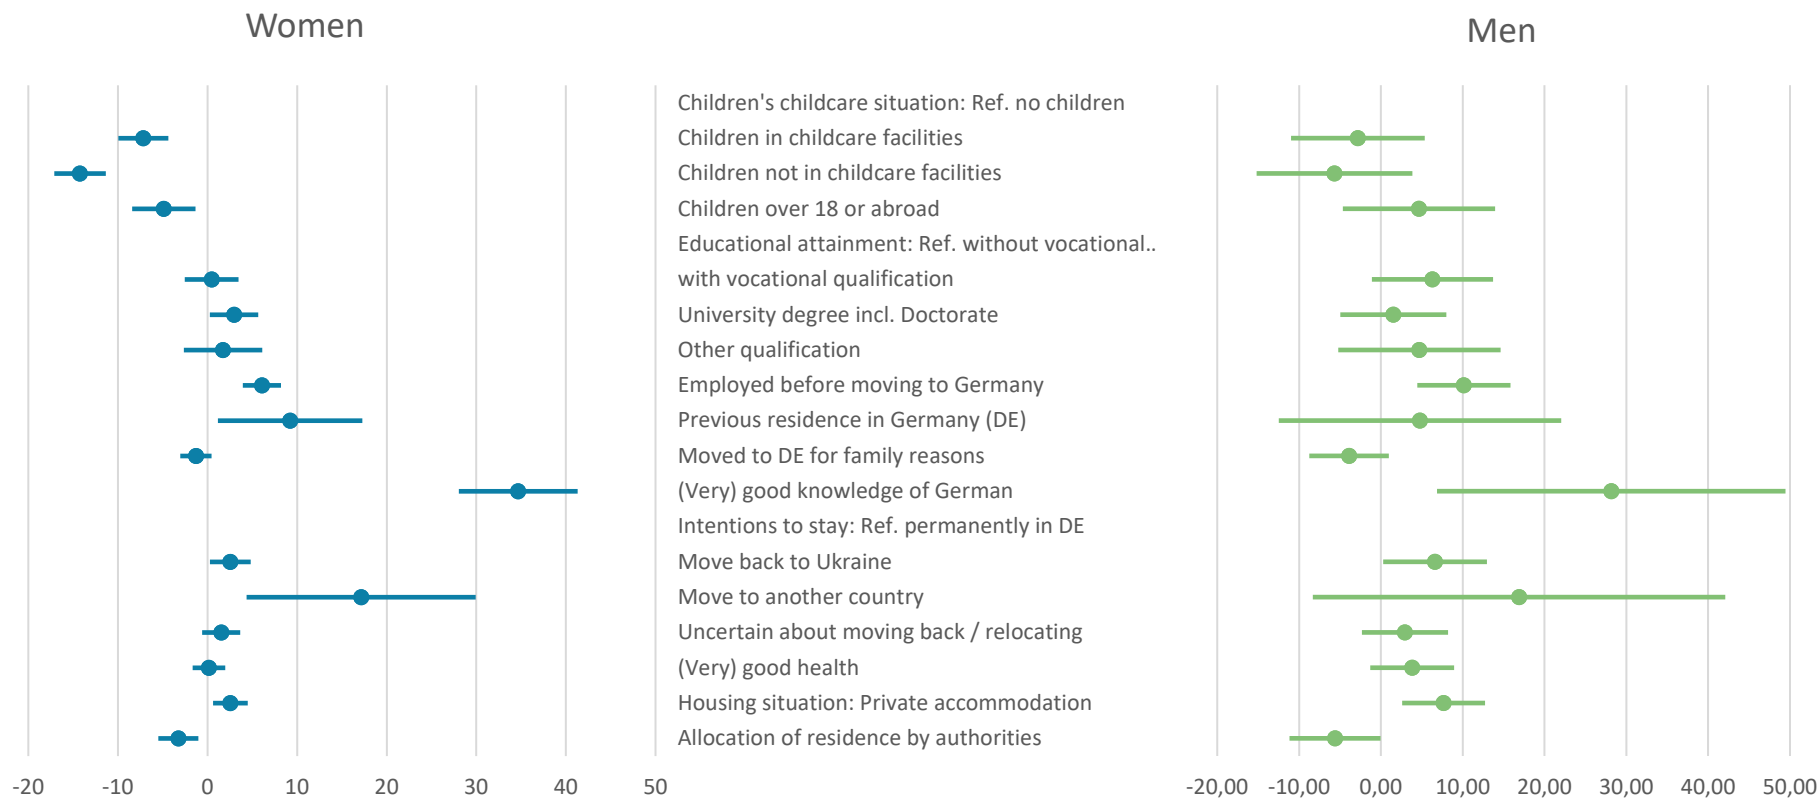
Women

Men

Children's childcare situation: Ref. no children
Children in childcare facilities
Children not in childcare facilities
Children over 18 or abroad
Educational attainment: Ref. without vocational..
with vocational qualification
University degree incl. Doctorate
Other qualification
Employed before moving to Germany
Previous residence in Germany (DE)
Moved to DE for family reasons
(Very) good knowledge of German
Intentions to stay: Ref. permanently in DE
Move back to Ukraine
Move to another country
Uncertain about moving back / relocating
(Very) good health
Housing situation: Private accommodation
Allocation of residence by authorities

-20 -10 0 10 20 30 40 50

-20,00 -10,00 0,00 10,00 20,00 30,00 40,00 50,00